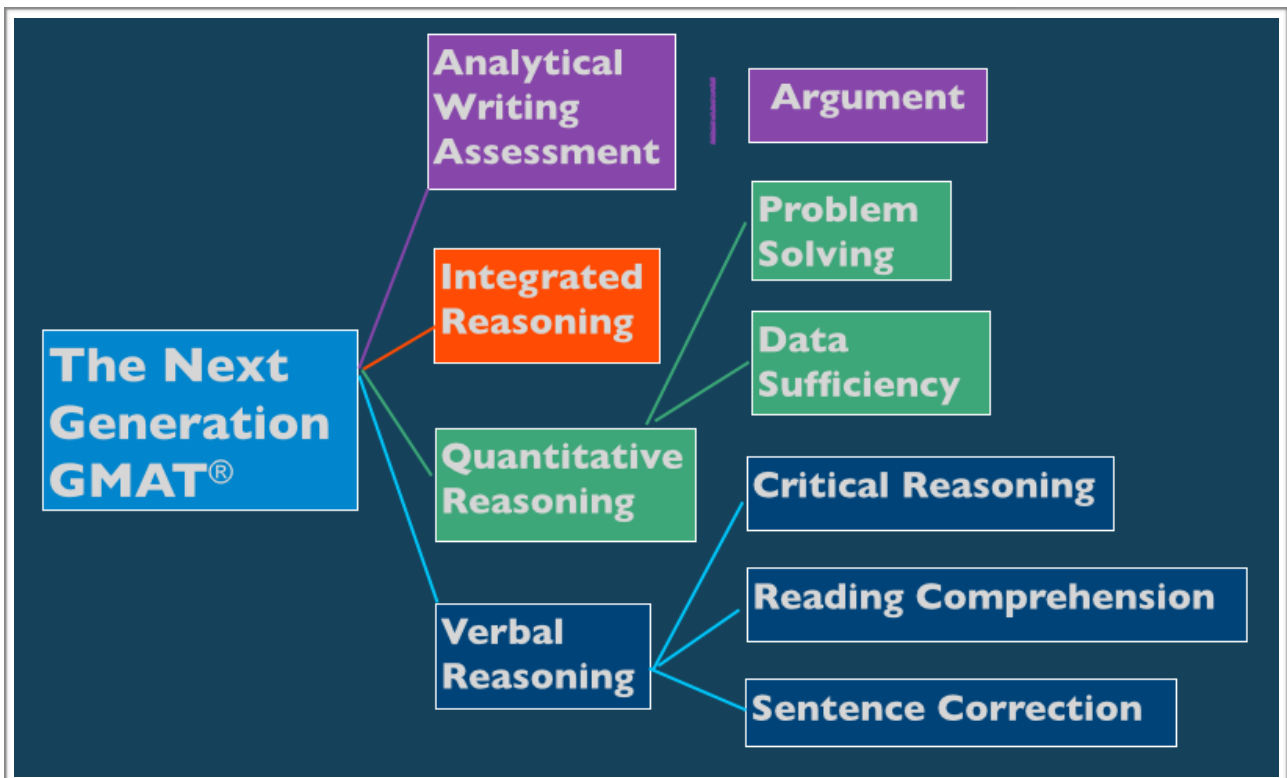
The Next Generation GMAT®

Analytical Writing Assessment

Argument

Integrated Reasoning

Quantitative Reasoning

Problem Solving

Data Sufficiency

Verbal Reasoning

Critical Reasoning

Reading Comprehension

Sentence Correction